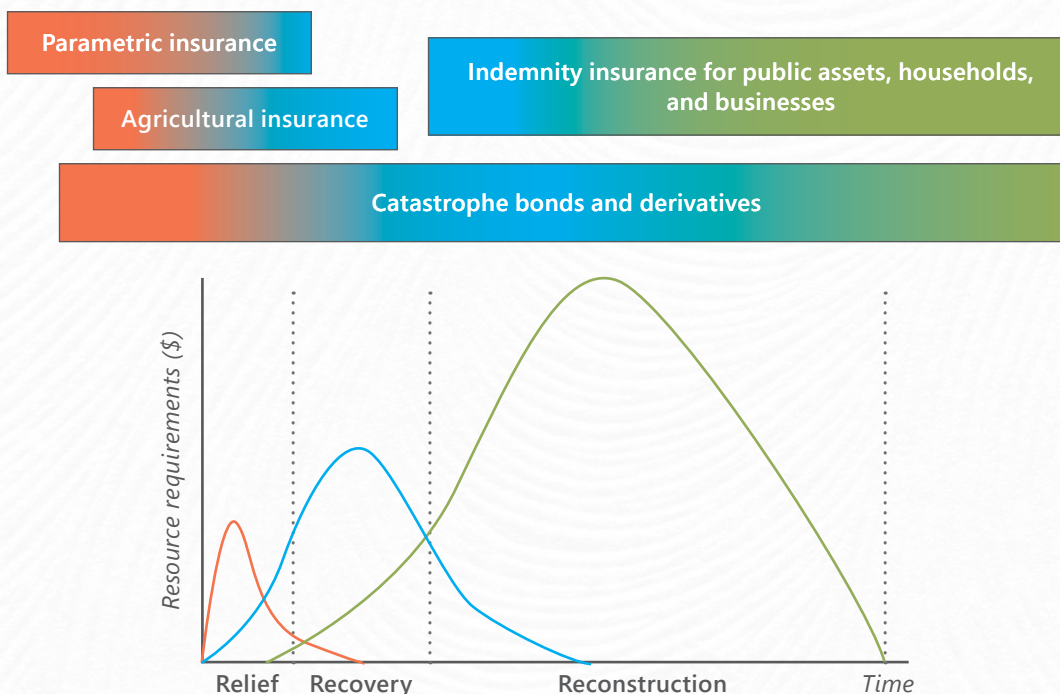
Parametric insurance

Agricultural insurance

Indemnity insurance for public assets, households, and businesses

Catastrophe bonds and derivatives

Resource requirements ($)

Relief Recovery Reconstruction Time